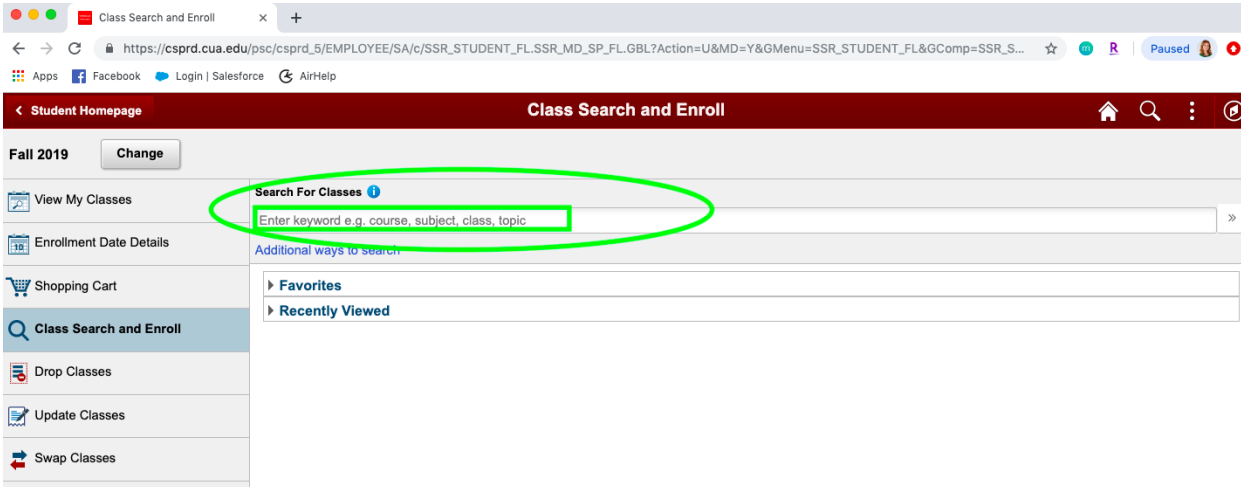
Class Search and Enroll ×

https://csprd.cua.edu/psc/csprd_5/EMPLOYEE/SA/c/SSR_STUDENT_FL.SSR_MD_SP_FL.GBL?Action=U&MD=Y&GMenu=SSR_STUDENT_FL&GComp=SSR_S...

Paused

Apps Facebook Login | Salesforce AirHelp

< Student Homepage

Class Search and Enroll

Fall 2019 Change

View My Classes

Enrollment Date Details

Shopping Cart

Class Search and Enroll

Drop Classes

Update Classes

Swap Classes

Search For Classes

Enter keyword e.g. course, subject, class, topic

»

Additional ways to search

Favorites

Recently Viewed